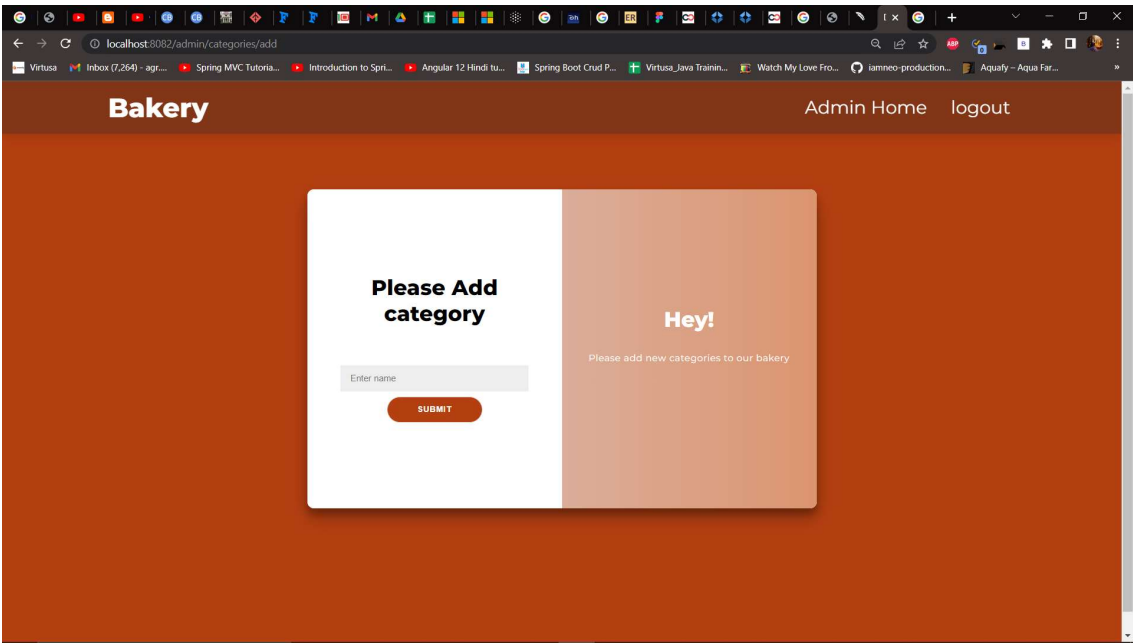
localhost:8082/admin/categories/add

Virtusa | Inbox (7,264) - agr... | Spring MVC Tutoria... | Introduction to Spri... | Angular 12 Hindi tu... | Spring Boot Crud P... | Virtusa_Java Trainin... | Watch My Love Fro... | iamneo-production... | Aquafy – Aqua Far...

Bakery

Admin Home logout

Please Add category

Enter name

SUBMIT

Hey!

Please add new categories to our bakery